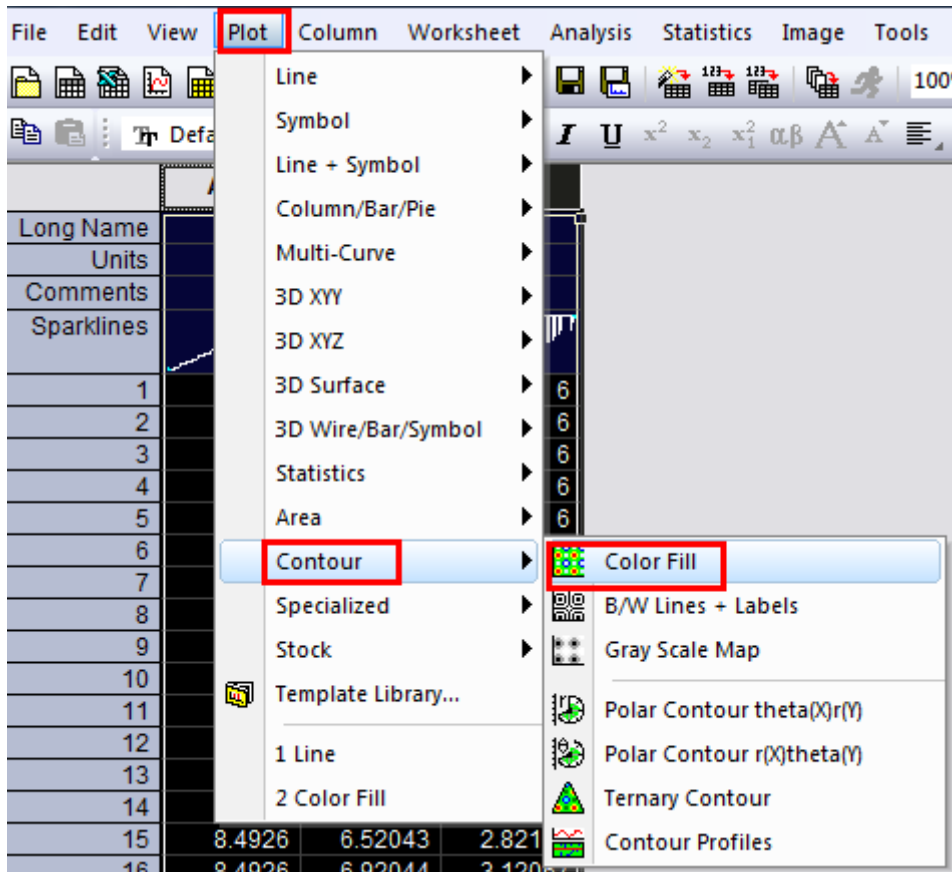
File Edit View Plot Column Worksheet Analysis Statistics Image Tools

100

Defa

$x^2$ $x_2$ $x_1^2$ αβ

Long Name
Units
Comments
Sparklines

1
2
3
4
5
6
7
8
9
10
11
12
13
14
15
16

Line
Symbol
Line + Symbol
Column/Bar/Pie
Multi-Curve
3D XYY
3D XYZ
3D Surface
3D Wire/Bar/Symbol
Statistics
Area
Contour
Specialized
Stock
Template Library...
1 Line
2 Color Fill

6
6
6
6
6

Color Fill
B/W Lines + Labels
Gray Scale Map
Polar Contour theta(X)r(Y)
Polar Contour r(X)theta(Y)
Ternary Contour
Contour Profiles

8.4926 6.52043 2.821
8.4926 6.92044 3.120